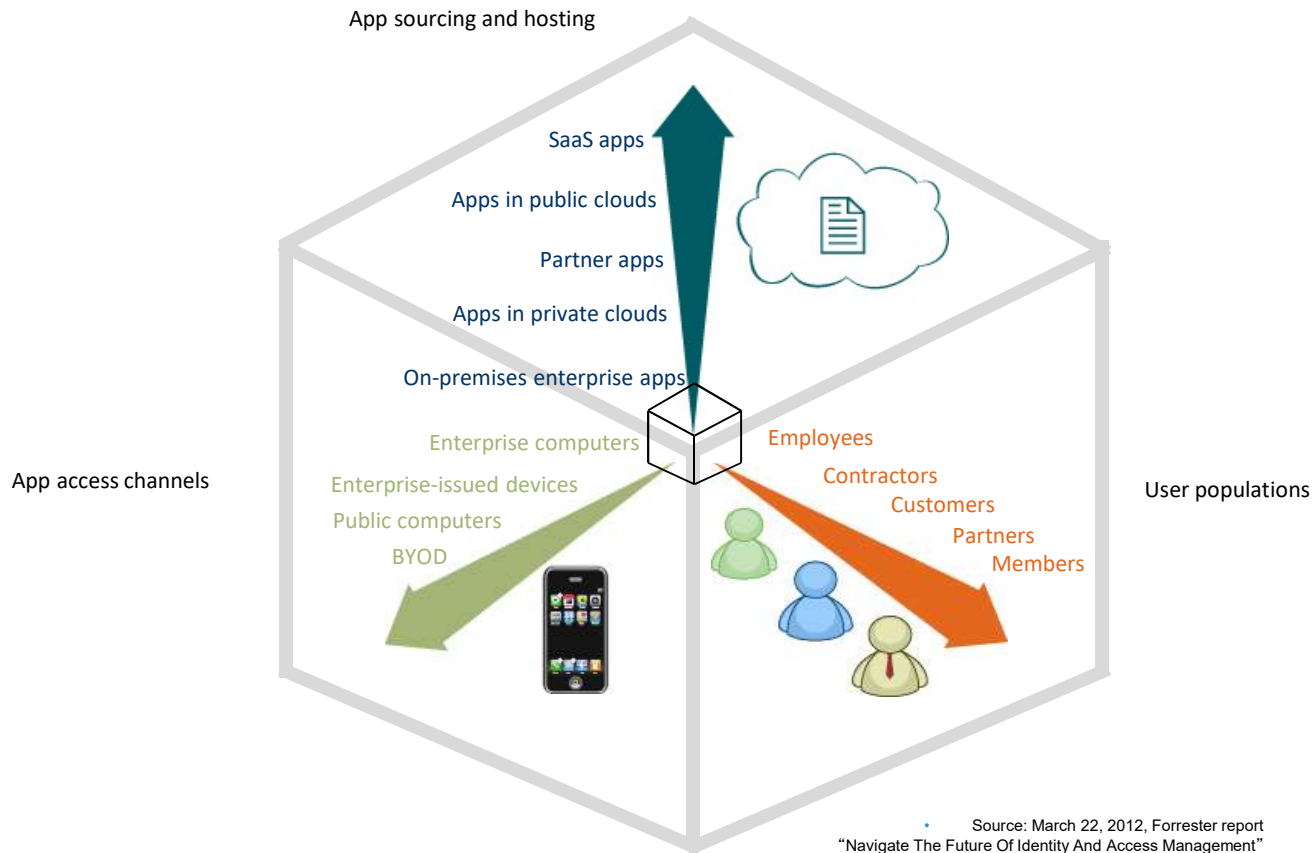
App sourcing and hosting

SaaS apps

Apps in public clouds

Partner apps

Apps in private clouds

On-premises enterprise apps

App access channels

Enterprise computers

Enterprise-issued devices

Public computers

BYOD

Employees

Contractors

Customers

Partners

Members

User populations

• Source: March 22, 2012, Forrester report "Navigate The Future Of Identity And Access Management"